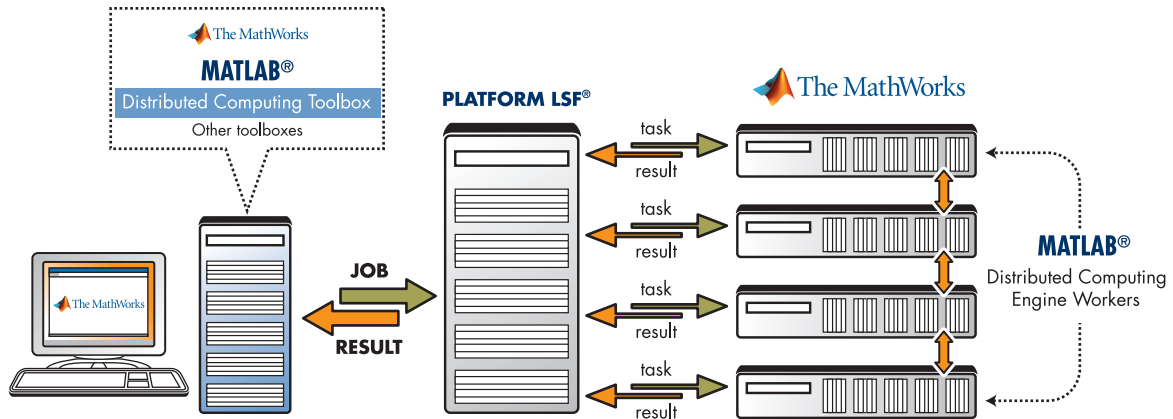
The MathWorks

MATLAB®

Distributed Computing Toolbox

Other toolboxes

The MathWorks

JOB

RESULT

PLATFORM LSF®

task

result

task

result

task

result

task

result

The MathWorks

MATLAB®

Distributed Computing Engine Workers